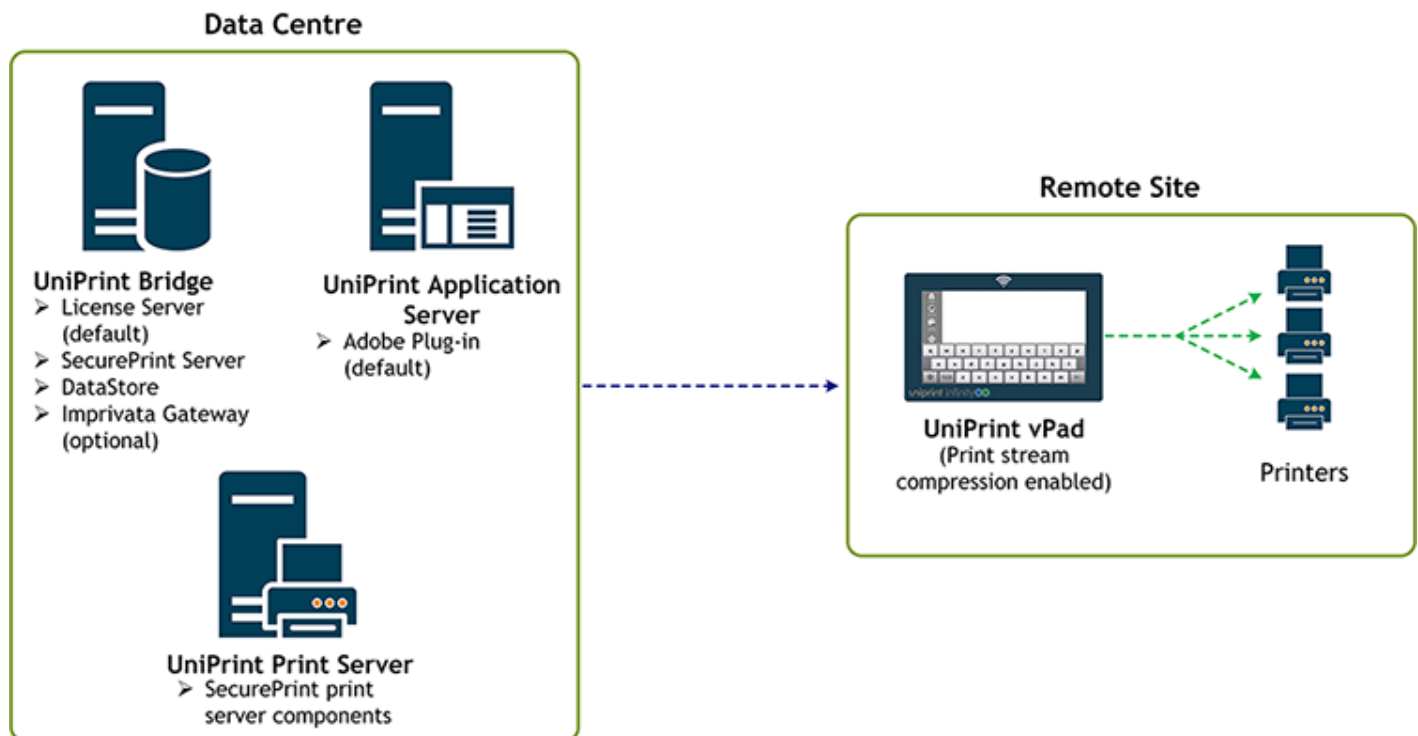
Data Centre

UniPrint Bridge
➢ License Server (default)
➢ SecurePrint Server
➢ DataStore
➢ Imprivata Gateway (optional)

UniPrint Application Server
➢ Adobe Plug-in (default)

UniPrint Print Server
➢ SecurePrint print server components

Remote Site

uniprint infinity

UniPrint vPad
(Print stream compression enabled)

Printers